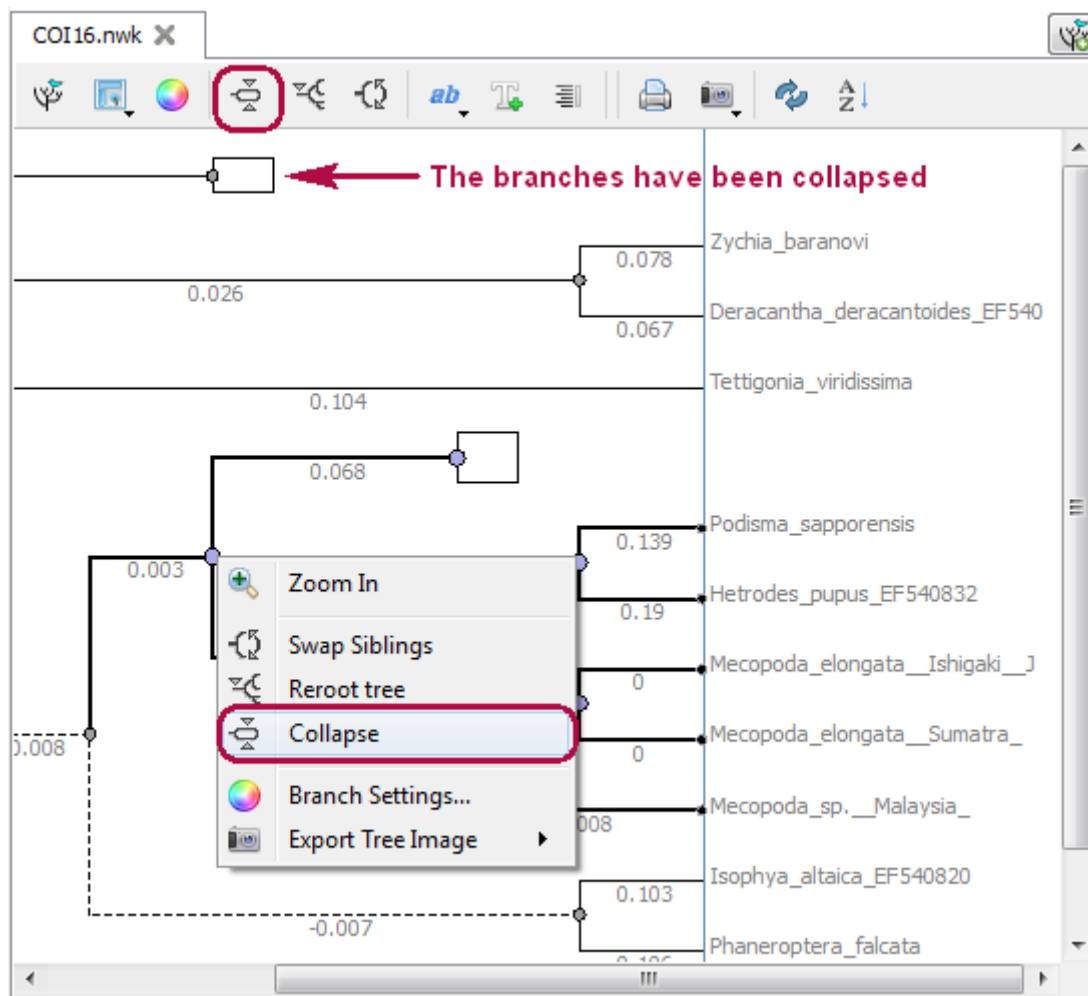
COI16.nwk

The branches have been collapsed

Zychia_baranovi
0.078
0.026
Deracantha_deracantoides_EF540
0.067
Tettigonia_viridissima
0.104
0.068
Podisma_sapporensis
0.139
0.003
Hetrodes_pupus_EF540832
0.19
Mecopoda_elongata__Ishigaki__J
0
Mecopoda_elongata__Sumatra_
0.008
0
Mecopoda_sp.__Malaysia_
008
Isophya_altaica_EF540820
0.103
-0.007
Phaneroptera_falcata
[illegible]

Zoom In
Swap Siblings
Reroot tree
Collapse
Branch Settings...
Export Tree Image